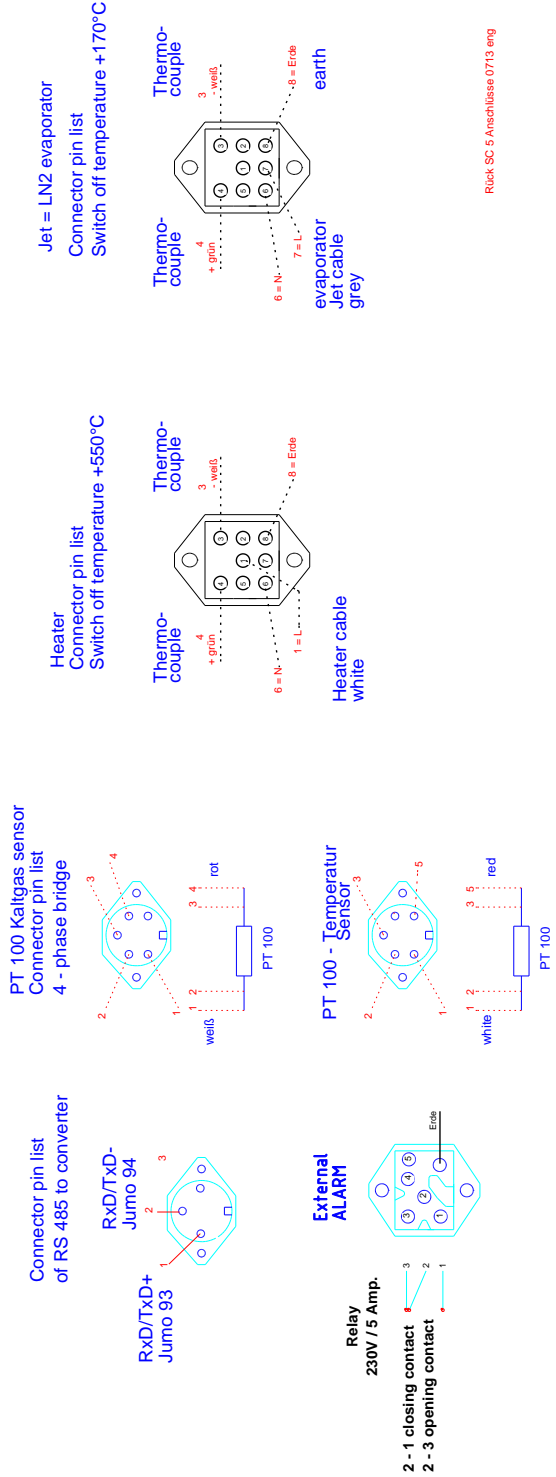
Jet = LN2 evaporator
Connector pin list
Switch off temperature +170°C

Thermo-couple
3
weiß
8 = Erde
earth

Thermo-couple
4
+ grün
6 = N
7 = L
evaporator
Jet cable
grey

Rück SC 5 Anschlüsse 0713 eng

Heater
Connector pin list
Switch off temperature +550°C

Thermo-couple
3
weiß
8 = Erde

Thermo-couple
4
+ grün
6 = N
1 = L
Heater cable
white

PT 100 Kaltgas sensor
Connector pin list
4 - phase bridge
2
1
3
4
1 2
3 4
weiß
rot
PT 100

PT 100 - Temperatur Sensor
2
1
3
5
1 2
3 5
white
red
PT 100

Connector pin list
of RS 485 to converter
RxD/TxD-
Jumo 94
RxD/TxD+
Jumo 93
1
2
3

External
ALARM
Erde
1
2
3
4
5

Relay
230V / 5 Amp.
3
2
1
2 - 1 closing contact
2 - 3 opening contact